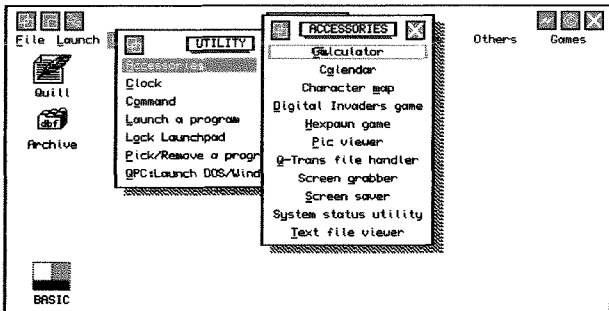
File Launch

Quill

dbf

Archive

UTILITY

Accessories

Clock

Command

Launch a program

Lock Launchpad

Pick/Remove a progr

QPC:Launch DOS/Wind

ACCESSORIES

Calculator

Calendar

Character map

Digital Invaders game

Hexpawn game

Pic viewer

Q-Trans file handler

Screen grabber

Screen saver

System status utility

Text file viewer

Others

Games

BASIC